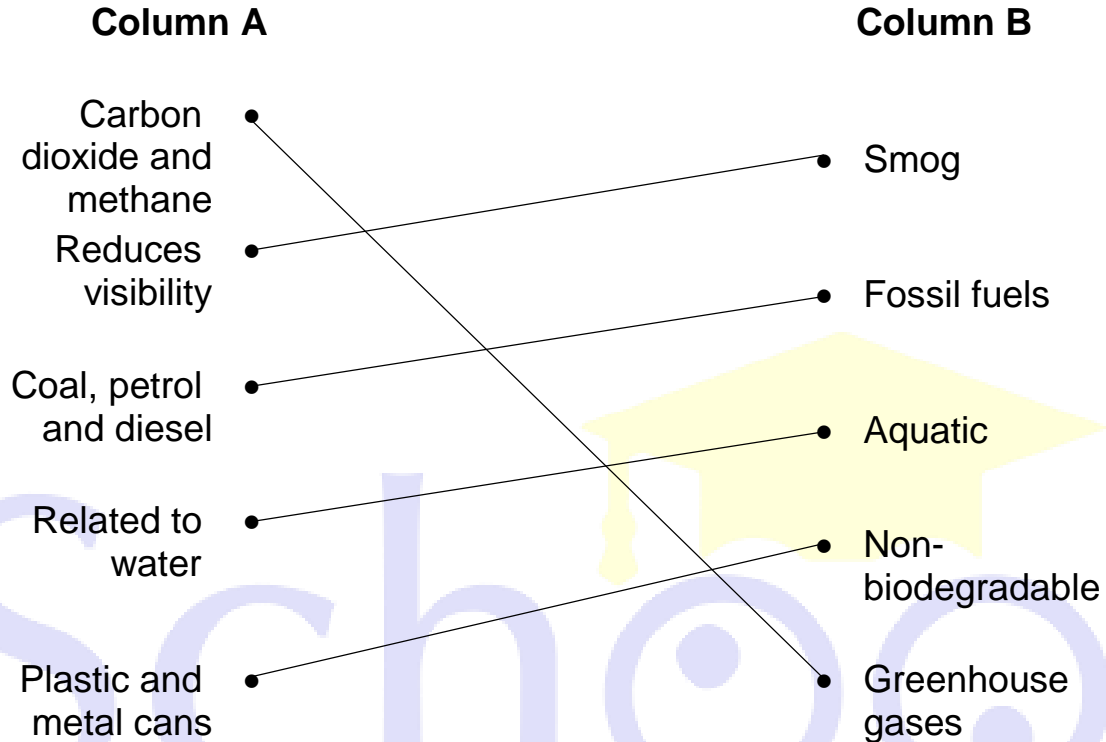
| Column A | Column B |
|---|---|
| Carbon dioxide and methane | Smog |
| Reduces visibility | Fossil fuels |
| Coal, petrol and diesel | Aquatic |
| Related to water | Non-biodegradable |
| Plastic and metal cans | Greenhouse gases |